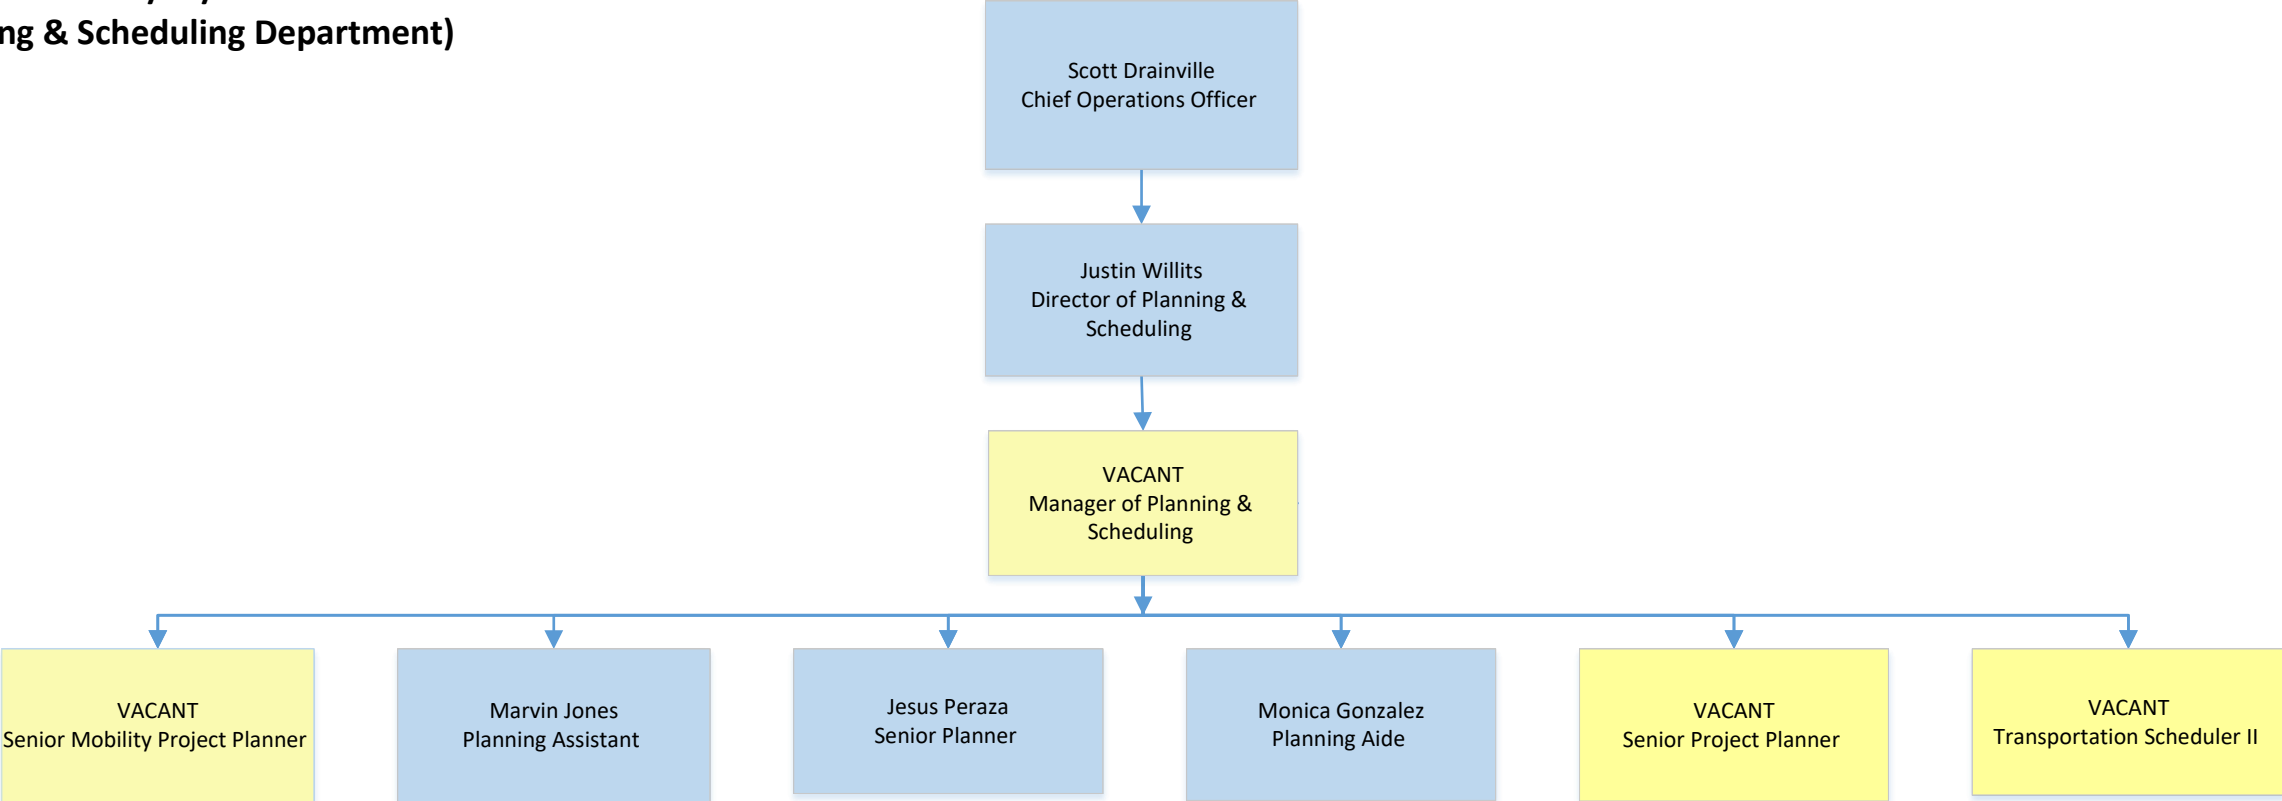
ng & Scheduling Department)

Scott Drainville
Chief Operations Officer

Justin Willits
Director of Planning & Scheduling

VACANT
Manager of Planning & Scheduling

VACANT
Senior Mobility Project Planner

Marvin Jones
Planning Assistant

Jesus Peraza
Senior Planner

Monica Gonzalez
Planning Aide

VACANT
Senior Project Planner

VACANT
Transportation Scheduler II